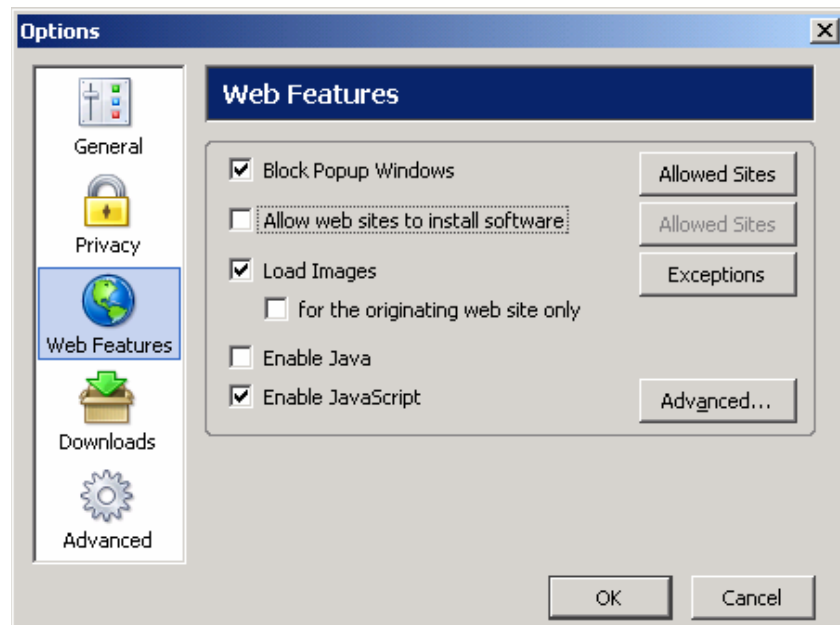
Options

General

Privacy

Web Features

Downloads

Advanced

Web Features

☑ Block Popup Windows

☐ Allow web sites to install software

☑ Load Images

☐ for the originating web site only

☐ Enable Java

☑ Enable JavaScript

Allowed Sites

Allowed Sites

Exceptions

Advanced...

OK

Cancel